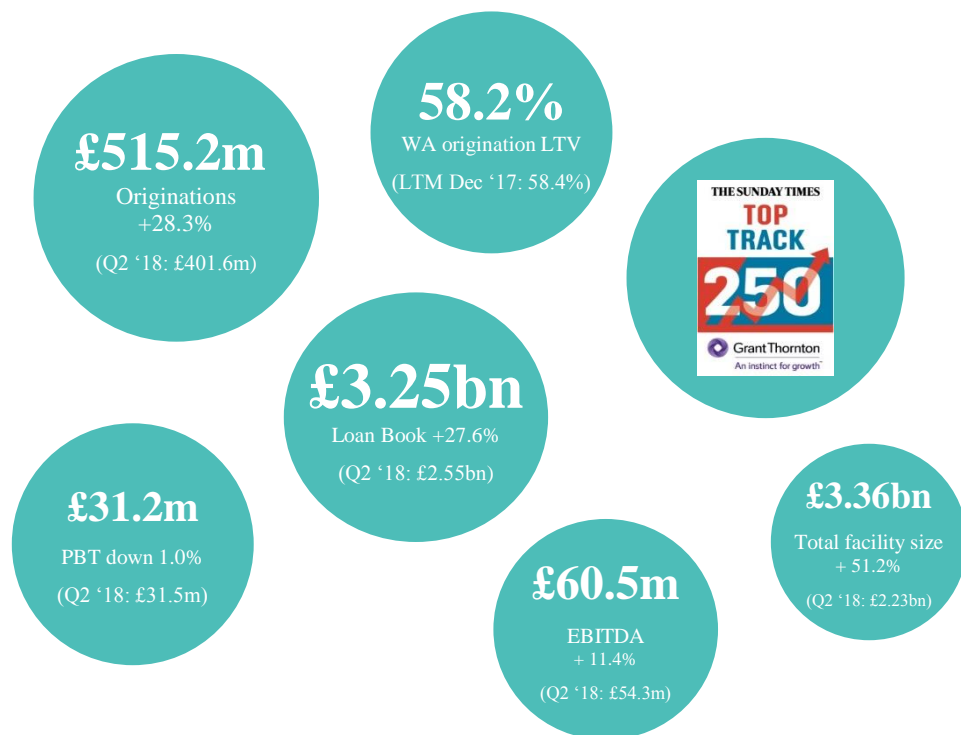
£515.2m
Originations
+28.3%
(Q2 '18: £401.6m)

58.2%
WA origination LTV
(LTM Dec '17: 58.4%)

THE SUNDAY TIMES
TOP
TRACK
250
GrantThornton
An instinct for growth

£3.25bn
Loan Book +27.6%
(Q2 '18: £2.55bn)

£31.2m
PBT down 1.0%
(Q2 '18: £31.5m)

£60.5m
EBITDA
+ 11.4%
(Q2 '18: £54.3m)

£3.36bn
Total facility size
+ 51.2%
(Q2 '18: £2.23bn)